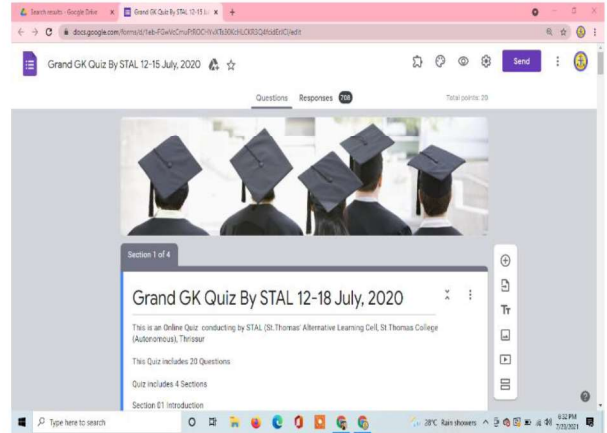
Search results - Google Drive
Grand GK Quiz By STAL 12-15 Ju
docs.google.com/forms/d/1eb-FGwVeCmuF8OCrNvXTb00lcHLCKR3Q/edit

Grand GK Quiz By STAL 12-15 July, 2020
Send

Questions Responses 708
Total points: 20

Section 1 of 4

Grand GK Quiz By STAL 12-18 July, 2020

This is an Online Quiz conducting by STAL (St.Thomas' Alternative Learning Cell, St.Thomas College (Autonomous), Thrissur

This Quiz includes 20 Questions

Quiz includes 4 Sections

Section 01 Introduction

Type here to search
28°C Rain showers
6:32 PM
7/23/2021